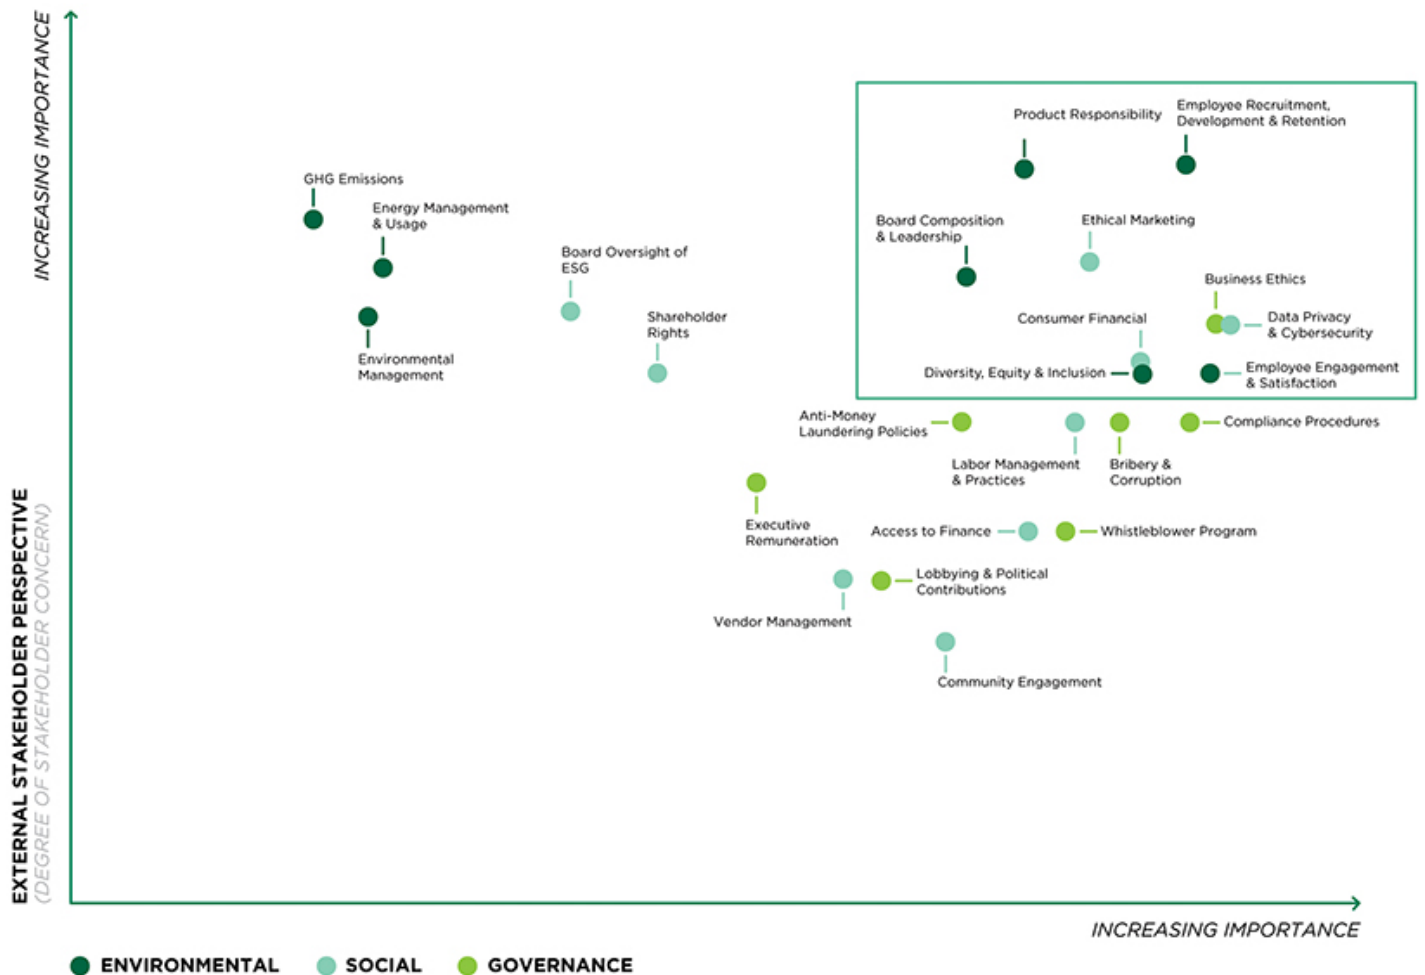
INCREASING IMPORTANCE

EXTERNAL STAKEHOLDER PERSPECTIVE
(DEGREE OF STAKEHOLDER CONCERN)

GHG Emissions

Energy Management & Usage

Environmental Management

Board Oversight of ESG

Shareholder Rights

Product Responsibility

Employee Recruitment, Development & Retention

Board Composition & Leadership

Ethical Marketing

Business Ethics

Consumer Financial

Data Privacy & Cybersecurity

Diversity, Equity & Inclusion

Employee Engagement & Satisfaction

Anti-Money Laundering Policies

Compliance Procedures

Labor Management & Practices

Bribery & Corruption

Executive Remuneration

Access to Finance

Whistleblower Program

Lobbying & Political Contributions

Vendor Management

Community Engagement

INCREASING IMPORTANCE

ENVIRONMENTAL SOCIAL GOVERNANCE